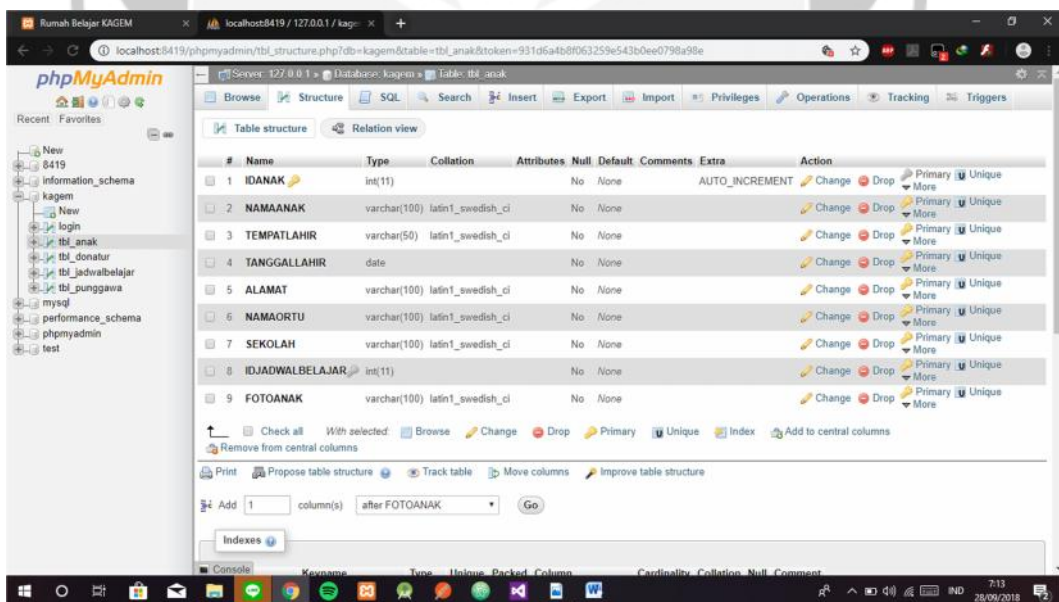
Rumah Belajar KAGEM × localhost:8419 / 127.0.0.1 / kagem × +

localhost:8419/phpmyadmin/tbl_structure.php?db=kagem&table=tbl_anak&token=931d6a4b8f063259e543b0ee0798a98e

phpMyAdmin

Recent Favorites

New
8419
information_schema
kagem
New
login
tbl_anak
tbl_donatur
tbl_jadwalbelajar
tbl_punggawa
mysql
performance_schema
phpmyadmin
test

Server: 127.0.0.1 » Database: kagem » Table: tbl_anak

Browse Structure SQL Search Insert Export Import Privileges Operations Tracking Triggers

Table structure Relation view

| # | Name | Type | Collation | Attributes | Null | Default | Comments | Extra | Action |
|---|---|---|---|---|---|---|---|---|---|
| 1 | IDANAK | int(11) | | | No | None | | AUTO_INCREMENT | Change Drop Primary Unique More |
| 2 | NAMAANAK | varchar(100) | latin1_swedish_ci | | No | None | | | Change Drop Primary Unique More |
| 3 | TEMPATLAHIR | varchar(50) | latin1_swedish_ci | | No | None | | | Change Drop Primary Unique More |
| 4 | TANGGALLAHIR | date | | | No | None | | | Change Drop Primary Unique More |
| 5 | ALAMAT | varchar(100) | latin1_swedish_ci | | No | None | | | Change Drop Primary Unique More |
| 6 | NAMAORTU | varchar(100) | latin1_swedish_ci | | No | None | | | Change Drop Primary Unique More |
| 7 | SEKOLAH | varchar(100) | latin1_swedish_ci | | No | None | | | Change Drop Primary Unique More |
| 8 | IDJADWALBELAJAR | int(11) | | | No | None | | | Change Drop Primary Unique More |
| 9 | FOTOANAK | varchar(100) | latin1_swedish_ci | | No | None | | | Change Drop Primary Unique More |

Check all With selected: Browse Change Drop Primary Unique Index Add to central columns
Remove from central columns

Print Propose table structure Track table Move columns Improve table structure

Add 1 column(s) after FOTOANAK Go

Indexes

Console Keyname Type Unique Packed Column Cardinality Collation Null Comment

IND 7:13 28/09/2018